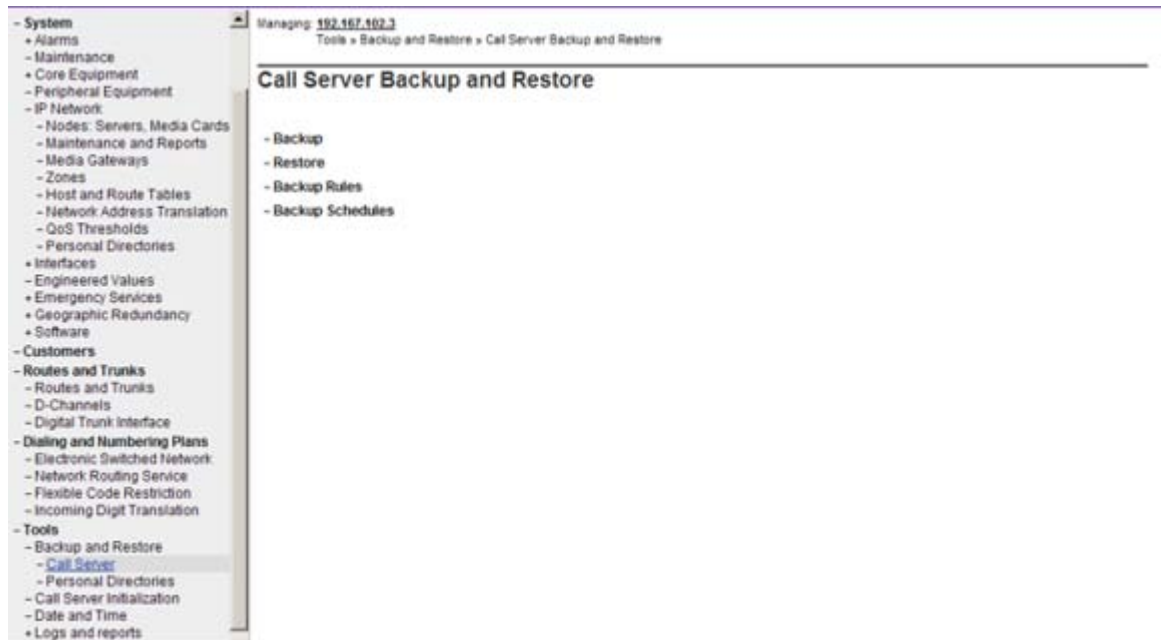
- System
+ Alarms
- Maintenance
+ Core Equipment
- Peripheral Equipment
- IP Network
- Nodes: Servers, Media Cards
- Maintenance and Reports
- Media Gateways
- Zones
- Host and Route Tables
- Network Address Translation
- QoS Thresholds
- Personal Directories
+ Interfaces
- Engineered Values
+ Emergency Services
+ Geographic Redundancy
+ Software
- Customers
- Routes and Trunks
- Routes and Trunks
- D-Channels
- Digital Trunk Interface
- Dialing and Numbering Plans
- Electronic Switched Network
- Network Routing Service
- Flexible Code Restriction
- Incoming Digit Translation
- Tools
- Backup and Restore
- Call Server
- Personal Directories
- Call Server Initialization
- Date and Time
+ Logs and reports

Managing: 192.167.102.3
Tools » Backup and Restore » Call Server Backup and Restore

Call Server Backup and Restore

- Backup
- Restore
- Backup Rules
- Backup Schedules